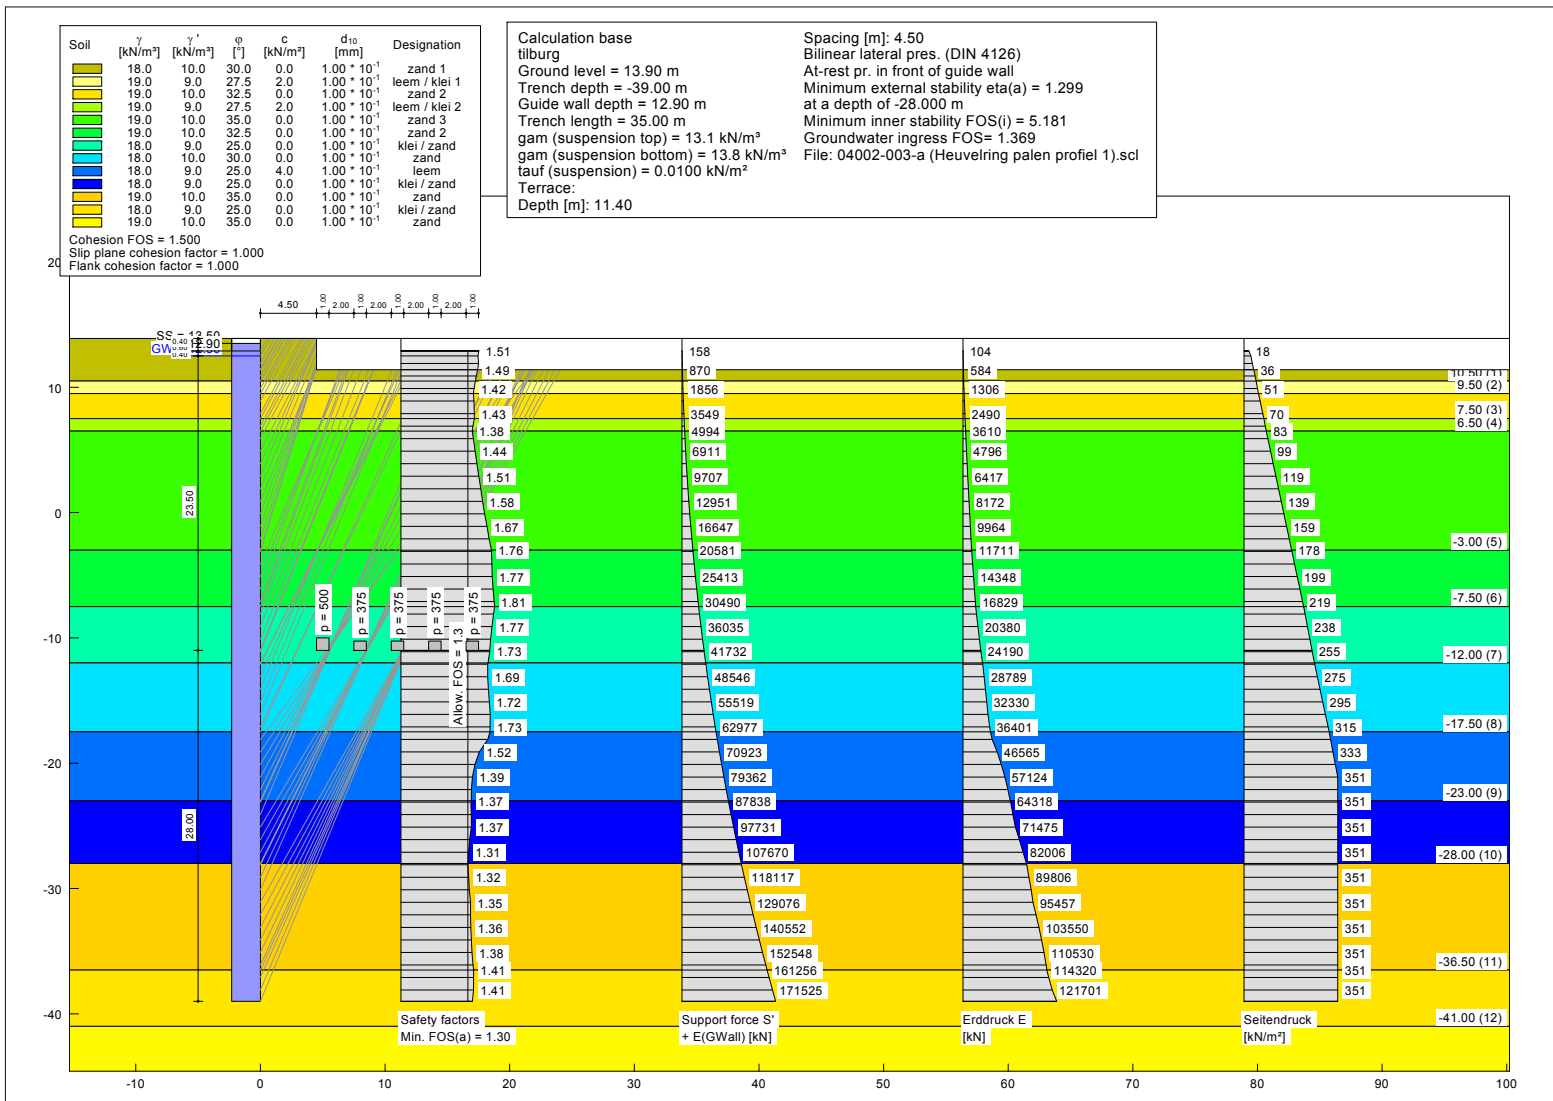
| Soil | γ [kN/m³] | γ' [kN/m³] | φ [°] | c [kN/m²] | $d_{10}$ [mm] | Designation |
|---|---|---|---|---|---|---|
| | 18.0 | 10.0 | 30.0 | 0.0 | 1.00 * $10^{-1}$ | zand 1 |
| | 19.0 | 9.0 | 27.5 | 2.0 | 1.00 * $10^{-1}$ | leem / klei 1 |
| | 19.0 | 10.0 | 32.5 | 0.0 | 1.00 * $10^{-1}$ | zand 2 |
| | 19.0 | 9.0 | 27.5 | 2.0 | 1.00 * $10^{-1}$ | leem / klei 2 |
| | 19.0 | 10.0 | 35.0 | 0.0 | 1.00 * $10^{-1}$ | zand 3 |
| | 19.0 | 10.0 | 32.5 | 0.0 | 1.00 * $10^{-1}$ | zand 2 |
| | 18.0 | 9.0 | 25.0 | 0.0 | 1.00 * $10^{-1}$ | klei / zand |
| | 18.0 | 10.0 | 30.0 | 0.0 | 1.00 * $10^{-1}$ | zand |
| | 18.0 | 9.0 | 25.0 | 4.0 | 1.00 * $10^{-1}$ | leem |
| | 18.0 | 9.0 | 25.0 | 0.0 | 1.00 * $10^{-1}$ | klei / zand |
| | 19.0 | 10.0 | 35.0 | 0.0 | 1.00 * $10^{-1}$ | zand |
| | 18.0 | 9.0 | 25.0 | 0.0 | 1.00 * $10^{-1}$ | klei / zand |
| | 19.0 | 10.0 | 35.0 | 0.0 | 1.00 * $10^{-1}$ | zand |

Cohesion FOS = 1.500
Slip plane cohesion factor = 1.000
Flank cohesion factor = 1.000

Calculation base
tilburg
Ground level = 13.90 m
Trench depth = -39.00 m
Guide wall depth = 12.90 m
Trench length = 35.00 m
gam (suspension top) = 13.1 kN/m³
gam (suspension bottom) = 13.8 kN/m³
tauf (suspension) = 0.0100 kN/m²
Terrace:
Depth [m]: 11.40

Spacing [m]: 4.50
Bilinear lateral pres. (DIN 4126)
At-rest pr. in front of guide wall
Minimum external stability eta(a) = 1.299
at a depth of -28.000 m
Minimum inner stability FOS(i) = 5.181
Groundwater ingress FOS= 1.369
File: 04002-003-a (Heuvelring palen profiel 1).scl

4.50 2.00 2.00 2.00 2.00
SS = 13.50
GW 13.90
23.50
28.00
p = 500 p = 375 p = 375 p = 375 p = 375
Allow. FOS = 1.3

1.51 1.49 1.42 1.43 1.38 1.44 1.51 1.58 1.67 1.76 1.77 1.81 1.77 1.73 1.69 1.72 1.73 1.52 1.39 1.37 1.37 1.31 1.32 1.35 1.36 1.38 1.41 1.41
Safety factors
Min. FOS(a) = 1.30

158 870 1856 3549 4994 6911 9707 12951 16647 20581 25413 30490 36035 41732 48546 55519 62977 70923 79362 87838 97731 107670 118117 129076 140552 152548 161256 171525
Support force S' + E(GWall) [kN]

104 584 1306 2490 3610 4796 6417 8172 9964 11711 14348 16829 20380 24190 28789 32330 36401 46565 57124 64318 71475 82006 89806 95457 103550 110530 114320 121701
Erddruck E [kN]

18 36 51 70 83 99 119 139 159 178 199 219 238 255 275 295 315 333 351 351 351 351 351 351 351 351 351 351
Seitendruck [kN/m²]

10.50 (1) 9.50 (2) 7.50 (3) 6.50 (4) -3.00 (5) -7.50 (6) -12.00 (7) -17.50 (8) -23.00 (9) -28.00 (10) -36.50 (11) -41.00 (12)

20 10 0 -10 -20 -30 -40
-10 0 10 20 30 40 50 60 70 80 90 100